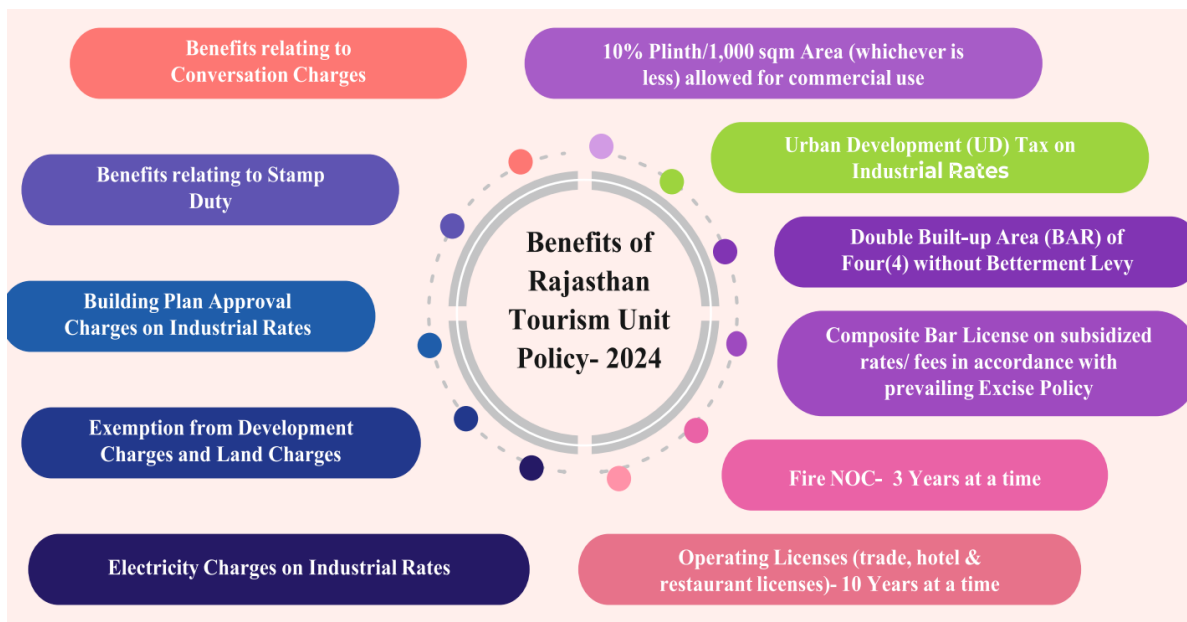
Benefits of Rajasthan Tourism Unit Policy- 2024

Benefits relating to Conversation Charges

10% Plinth/1,000 sqm Area (whichever is less) allowed for commercial use

Urban Development (UD) Tax on Industrial Rates

Benefits relating to Stamp Duty

Double Built-up Area (BAR) of Four(4) without Betterment Levy

Building Plan Approval Charges on Industrial Rates

Composite Bar License on subsidized rates/ fees in accordance with prevailing Excise Policy

Exemption from Development Charges and Land Charges

Fire NOC- 3 Years at a time

Electricity Charges on Industrial Rates

Operating Licenses (trade, hotel & restaurant licenses)- 10 Years at a time